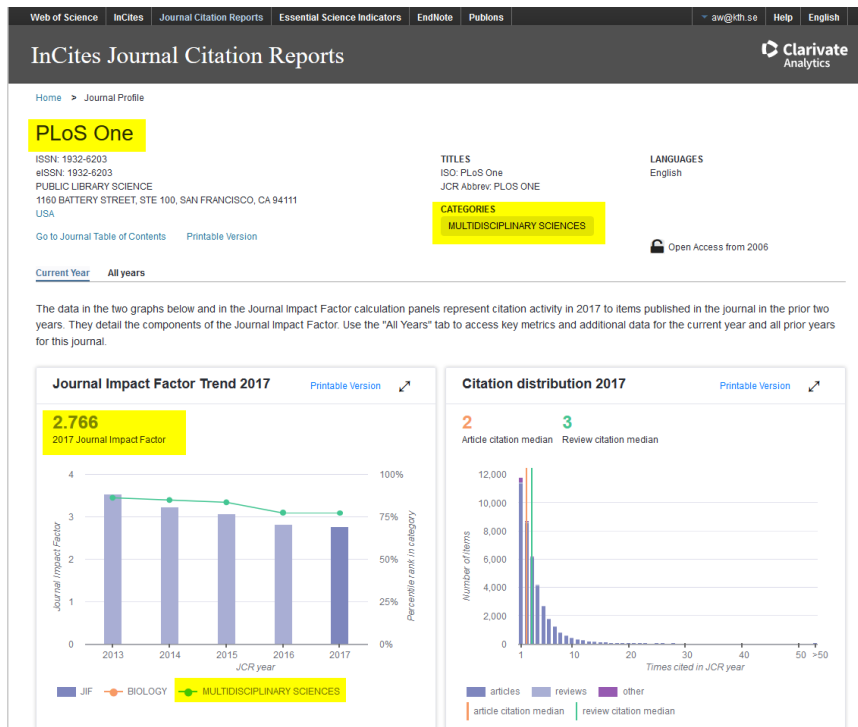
Web of Science | InCites | Journal Citation Reports | Essential Science Indicators | EndNote | Publons | aw@kth.se | Help | English

InCites Journal Citation Reports

Clarivate Analytics

Home > Journal Profile

PLoS One

ISSN: 1932-6203
eISSN: 1932-6203
PUBLIC LIBRARY SCIENCE
1160 BATTERY STREET, STE 100, SAN FRANCISCO, CA 94111
USA

Go to Journal Table of Contents   Printable Version

TITLES
ISO: PLoS One
JCR Abbrev: PLOS ONE

CATEGORIES
MULTIDISCIPLINARY SCIENCES

LANGUAGES
English

Open Access from 2006

Current Year   All years

The data in the two graphs below and in the Journal Impact Factor calculation panels represent citation activity in 2017 to items published in the journal in the prior two years. They detail the components of the Journal Impact Factor. Use the "All Years" tab to access key metrics and additional data for the current year and all prior years for this journal.

Journal Impact Factor Trend 2017   Printable Version

2.766
2017 Journal Impact Factor

4, 3, 2, 1, 0
Journal Impact Factor
100%, 75%, 50%, 25%, 0%
Percentile rank in category
2013, 2014, 2015, 2016, 2017
JCR year

JIF   BIOLOGY   MULTIDISCIPLINARY SCIENCES

Citation distribution 2017   Printable Version

2
Article citation median
3
Review citation median

12,000, 10,000, 8,000, 6,000, 4,000, 2,000, 0
Number of items
1, 10, 20, 30, 40, 50, >50
Times cited in JCR year

articles   reviews   other
article citation median   review citation median